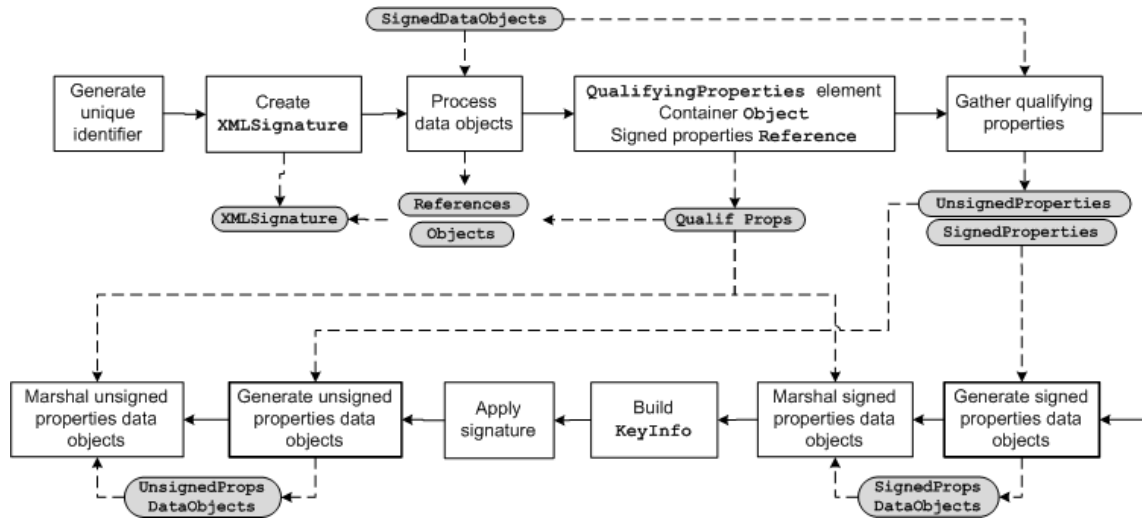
SignedDataObjects

Generate unique identifier

Create XMLSignature

Process data objects

QualifyingProperties element
Container Object
Signed properties Reference

Gather qualifying properties

XMLSignature

References

Objects

Qualif Props

UnsignedProperties

SignedProperties

Marshal unsigned properties data objects

Generate unsigned properties data objects

Apply signature

Build KeyInfo

Marshal signed properties data objects

Generate signed properties data objects

UnsignedProps DataObjects

SignedProps DataObjects